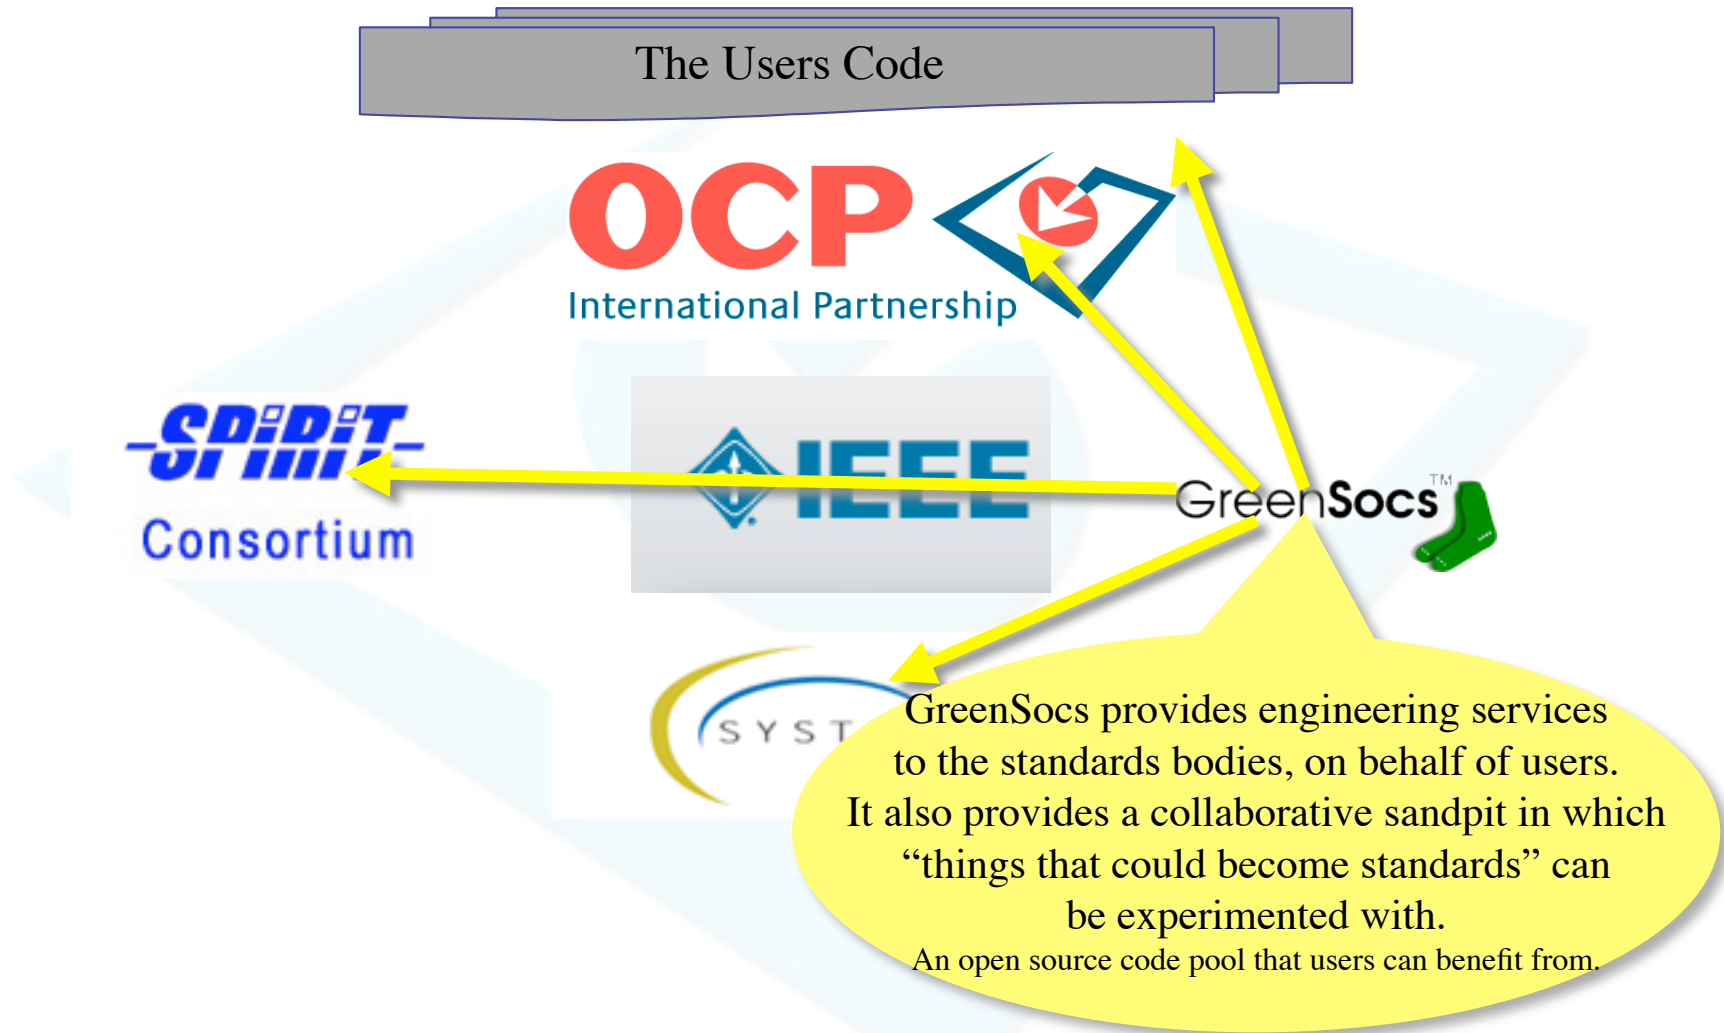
The Users Code

OCP
International Partnership

SPIRIT
Consortium

IEEE

GreenSocs™

SYST

GreenSocs provides engineering services to the standards bodies, on behalf of users. It also provides a collaborative sandpit in which “things that could become standards” can be experimented with.
An open source code pool that users can benefit from.